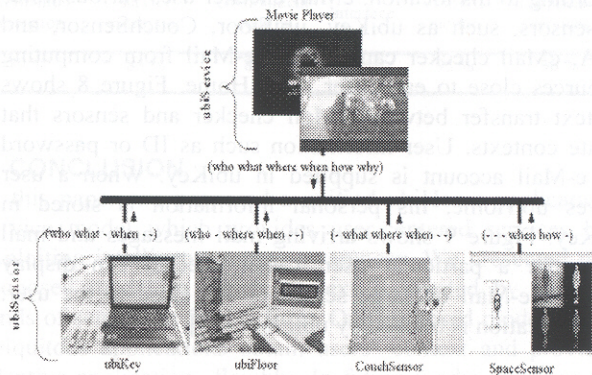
Movie Player

ubiService

(who what where when how why)

(who what - when - -)

(who - where when - -)

(- what where when - -)

(- - - when how -)

ubiSensor

ubiKey

ubiFloor

CouchSensor

SpaceSensor